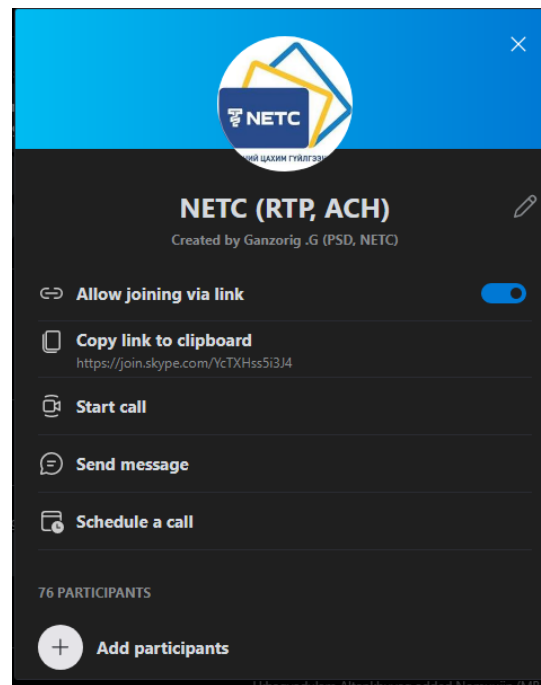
NETC

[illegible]ИЙ ЦАХИМ ГҮЙЛГЭЭ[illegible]

NETC (RTP, ACH)

Created by Ganzorig .G (PSD, NETC)

Allow joining via link

Copy link to clipboard
https://join.skype.com/YcTXHss5i3J4

Start call

Send message

Schedule a call

76 PARTICIPANTS

Add participants